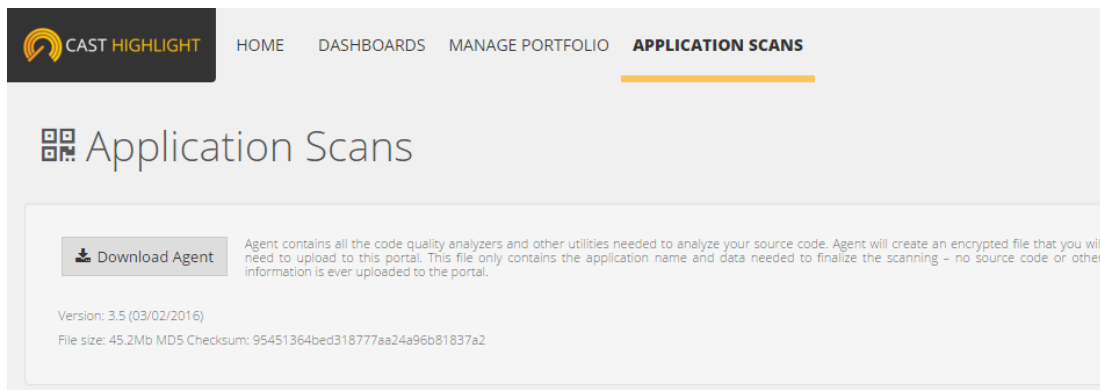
CAST HIGHLIGHT HOME DASHBOARDS MANAGE PORTFOLIO APPLICATION SCANS

Application Scans

Download Agent

Agent contains all the code quality analyzers and other utilities needed to analyze your source code. Agent will create an encrypted file that you wil need to upload to this portal. This file only contains the application name and data needed to finalize the scanning – no source code or other information is ever uploaded to the portal.

Version: 3.5 (03/02/2016)

File size: 45.2Mb MD5 Checksum: 95451364bed318777aa24a96b81837a2